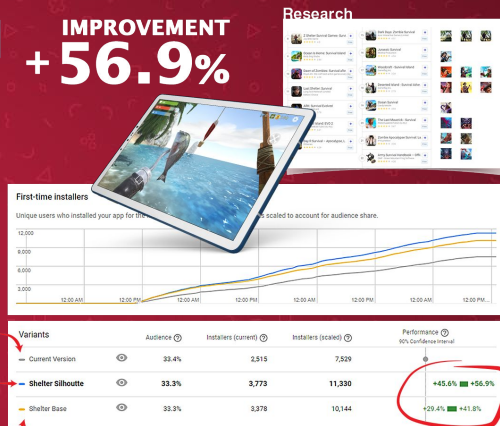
IMPROVEMENT
+56.9%

Research

First-time installers

Unique users who installed your app for the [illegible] scaled to account for audience share.

12,000
9,000
6,000
3,000
0

12:00 AM
12:00 PM
12:00 AM
12:00 PM
12:00 AM
12:00 PM
12:00 PM

| Variants | Audience | Installers (current) | Installers (scaled) | Performance 90% Confidence Interval |
|---|---|---|---|---|
| Current Version | 33.4% | 2,515 | 7,529 | |
| Shelter Silhoutte | 33.3% | 3,773 | 11,330 | +45.6% +56.9% |
| Shelter Base | 33.3% | 3,378 | 10,144 | +29.4% +41.8% |